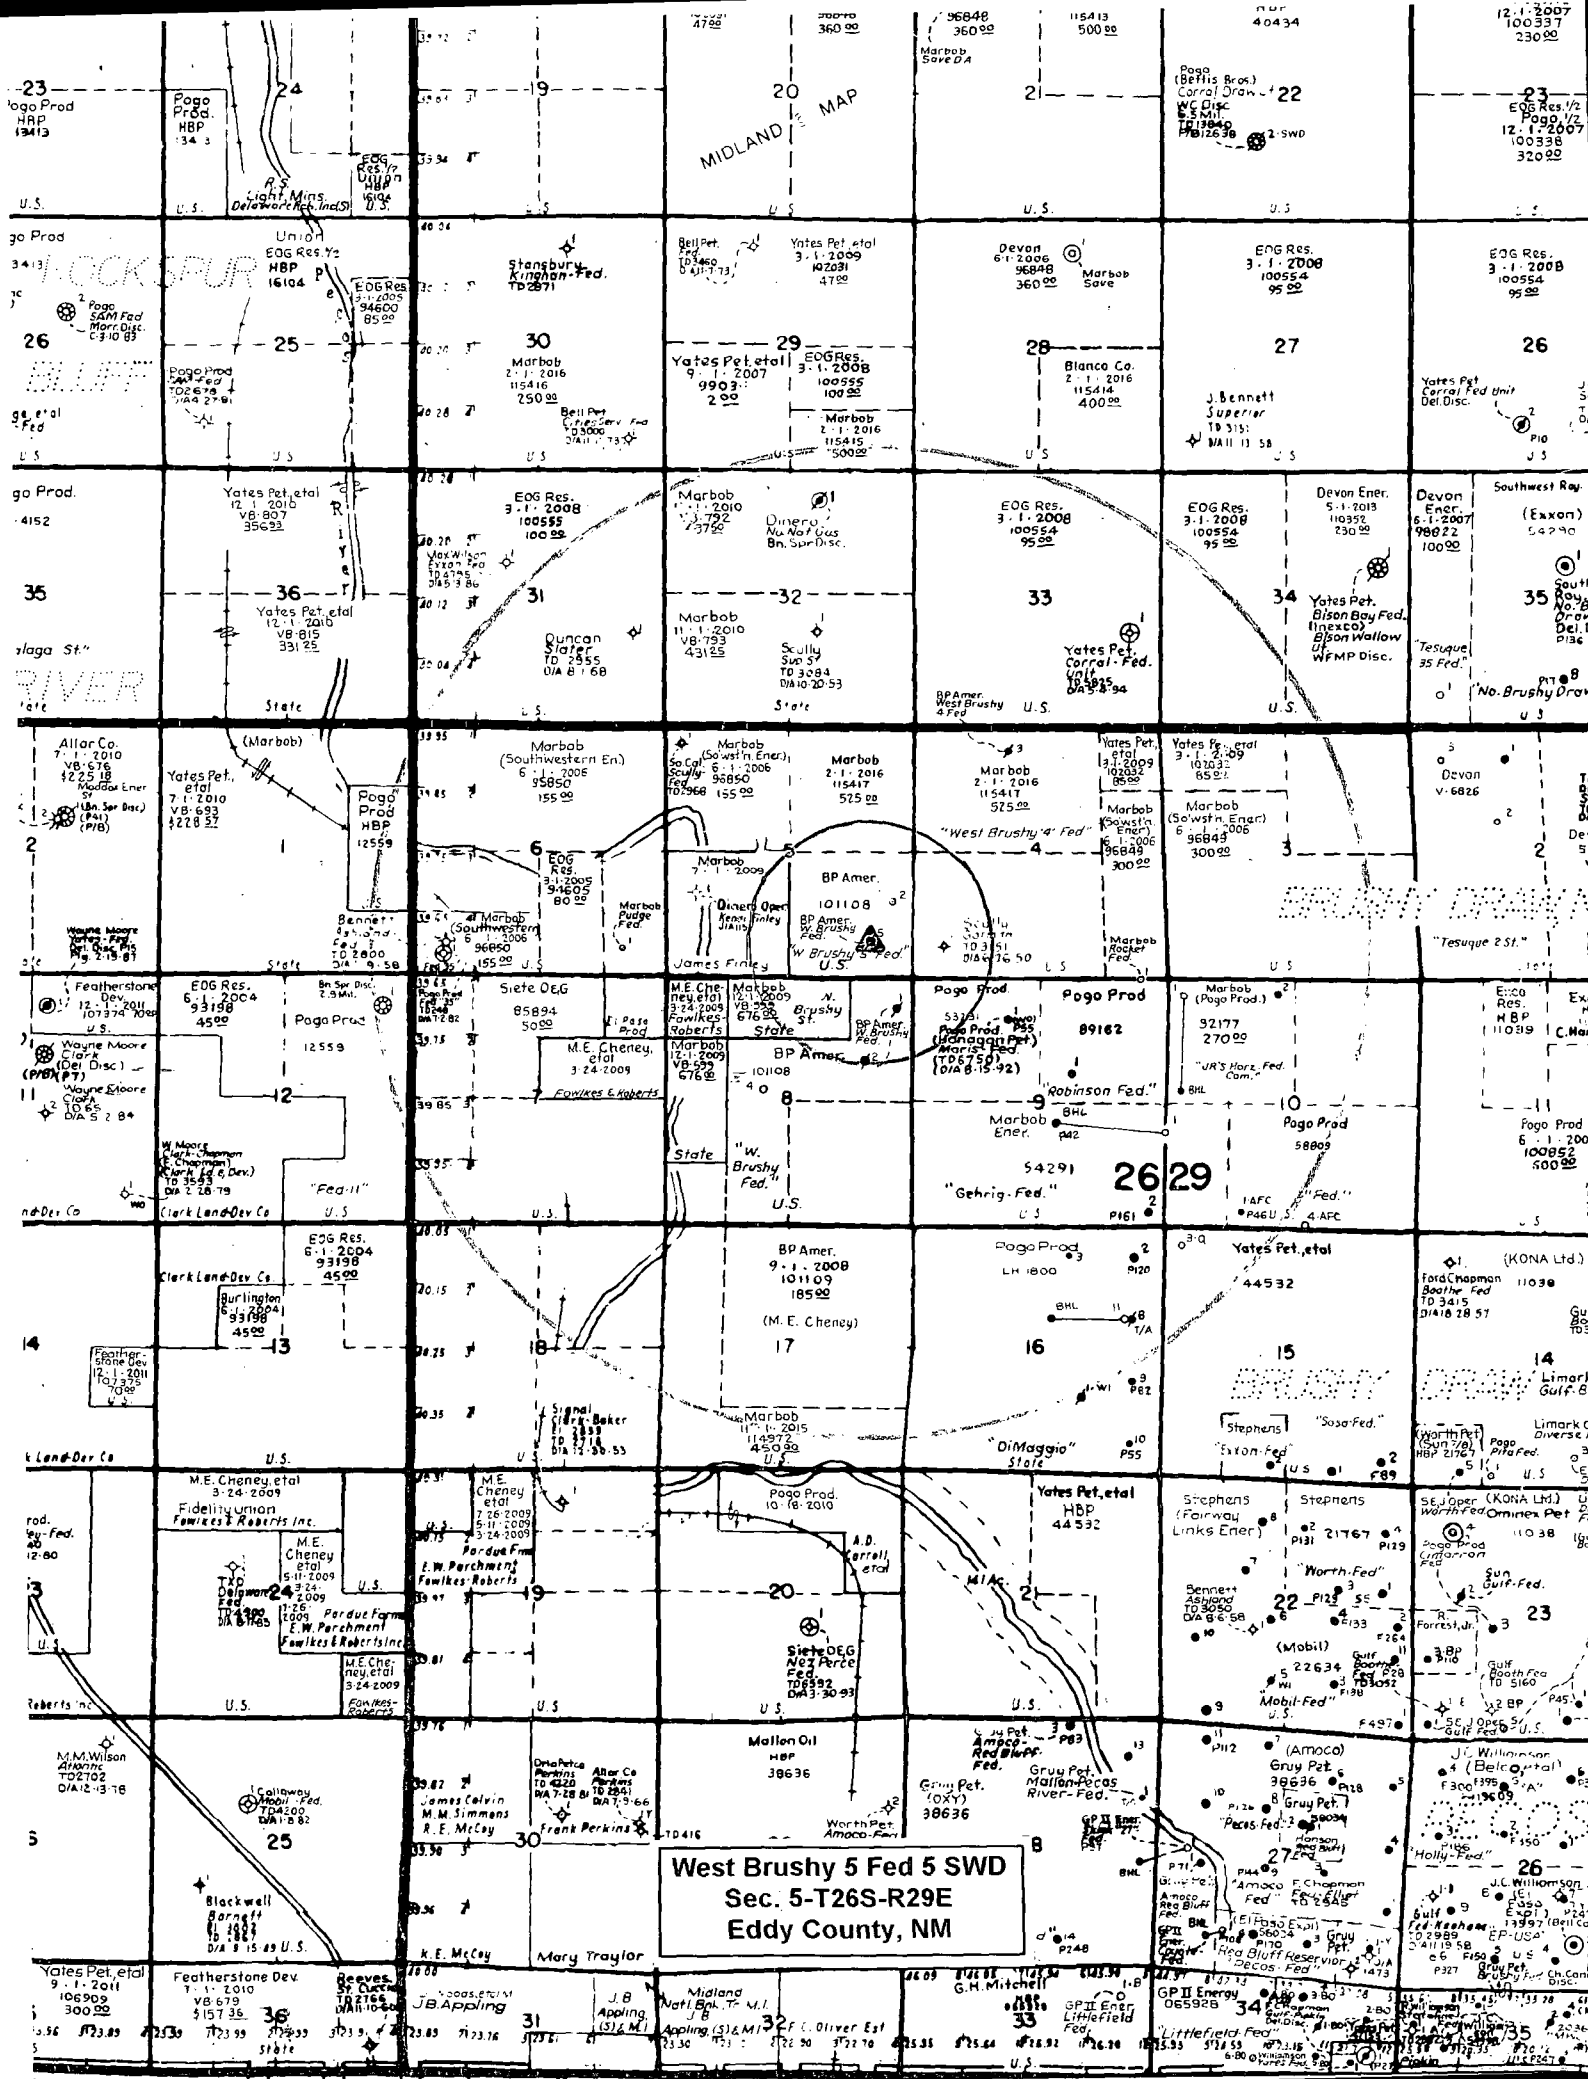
MIDLAND MAP

West Brushy 5 Fed 5 SWD
Sec. 5-T26S-R29E
Eddy County, NM

Pogo Prod
HBP
Pogo Prod
HBP
EOG Res. 1/2
Union HBP
Yates Pet. etal
Marbob
EOG Res.
Devon
Blanco Co.
J. Bennett
Dinero
Scully
Duncan Slater
Yates Pet. Corral-Fed. Unit
Devon Ener.
Southwest Roy.
(Exxon)
BP Amer.
Pogo Prod
Siete O&G
M.E. Cheney
Robinson Fed.
Gehrig-Fed.
26 29
Yates Pet. etal
44532
BP Amer.
(M. E. Cheney)
DiMaggio
Stephens
Worth-Fed.
Mallon Oil
Siete O&G Nez Perce Fed.
Gruy Pet.
Blackwell
Featherstone Dev.
JB Appling
Mary Traylor
G.H. Mitchell
GP II Energy
Littlefield-Fed.
Yates Pet. etal
Clark Land Dev Co
EOG Res.
93198
45.00
Pogo Prod
12559
State
U.S.